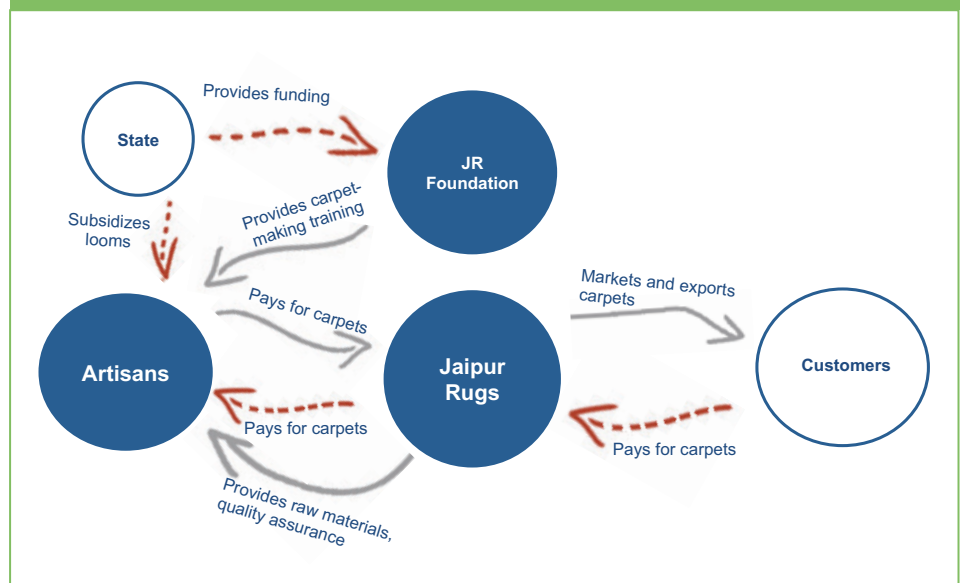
State

Provides funding

JR Foundation

Subsidizes looms

Provides carpet-making training

Pays for carpets

Markets and exports carpets

Artisans

Jaipur Rugs

Customers

Pays for carpets

Pays for carpets

Provides raw materials, quality assurance